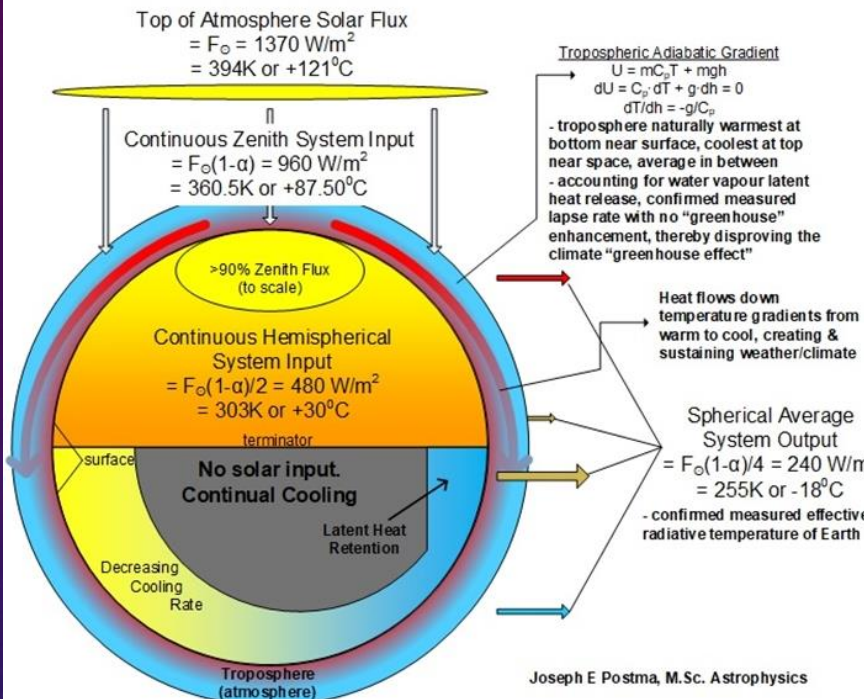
Top of Atmosphere Solar Flux
$= F_{\odot} = 1370\ W/m^2$
$= 394K$ or $+121^0C$

Continuous Zenith System Input
$= F_{\odot}(1-\alpha) = 960\ W/m^2$
$= 360.5K$ or $+87.50^0C$

>90% Zenith Flux (to scale)

Continuous Hemispherical System Input
$= F_{\odot}(1-\alpha)/2 = 480\ W/m^2$
$= 303K$ or $+30^0C$

terminator

surface

No solar input. Continual Cooling

Latent Heat Retention

Decreasing Cooling Rate

Troposphere (atmosphere)

Tropospheric Adiabatic Gradient
$U = mC_pT + mgh$
$dU = C_p \cdot dT + g \cdot dh = 0$
$dT/dh = -g/C_p$
- troposphere naturally warmest at bottom near surface, coolest at top near space, average in between
- accounting for water vapour latent heat release, confirmed measured lapse rate with no "greenhouse" enhancement, thereby disproving the climate "greenhouse effect"

Heat flows down temperature gradients from warm to cool, creating & sustaining weather/climate

Spherical Average System Output
$= F_{\odot}(1-\alpha)/4 = 240\ W/m$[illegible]
$= 255K$ or $-18^0C$
- confirmed measured effective radiative temperature of Earth

Joseph E Postma, M.Sc. Astrophysics